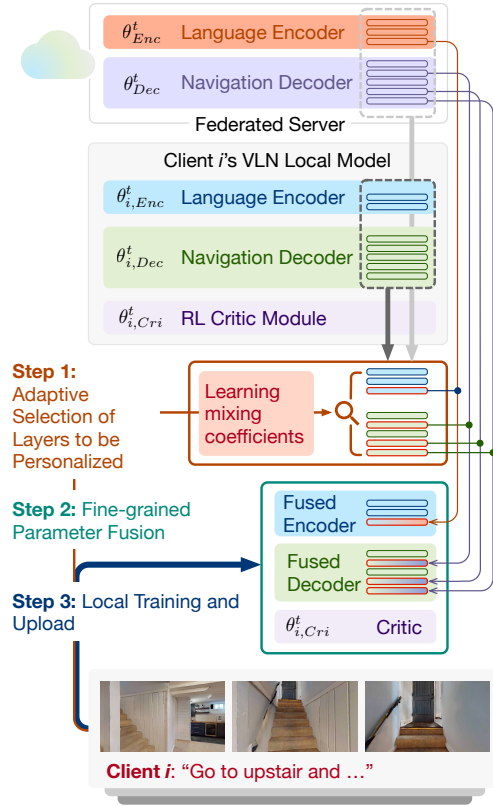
$\theta^t_{Enc}$ Language Encoder

$\theta^t_{Dec}$ Navigation Decoder

Federated Server

Client i's VLN Local Model

$\theta^t_{i,Enc}$ Language Encoder

$\theta^t_{i,Dec}$ Navigation Decoder

$\theta^t_{i,Cri}$ RL Critic Module

Step 1: Adaptive Selection of Layers to be Personalized

Learning mixing coefficients

Step 2: Fine-grained Parameter Fusion

Fused Encoder

Fused Decoder

Step 3: Local Training and Upload

$\theta^t_{i,Cri}$ Critic

Client i: "Go to upstair and …"